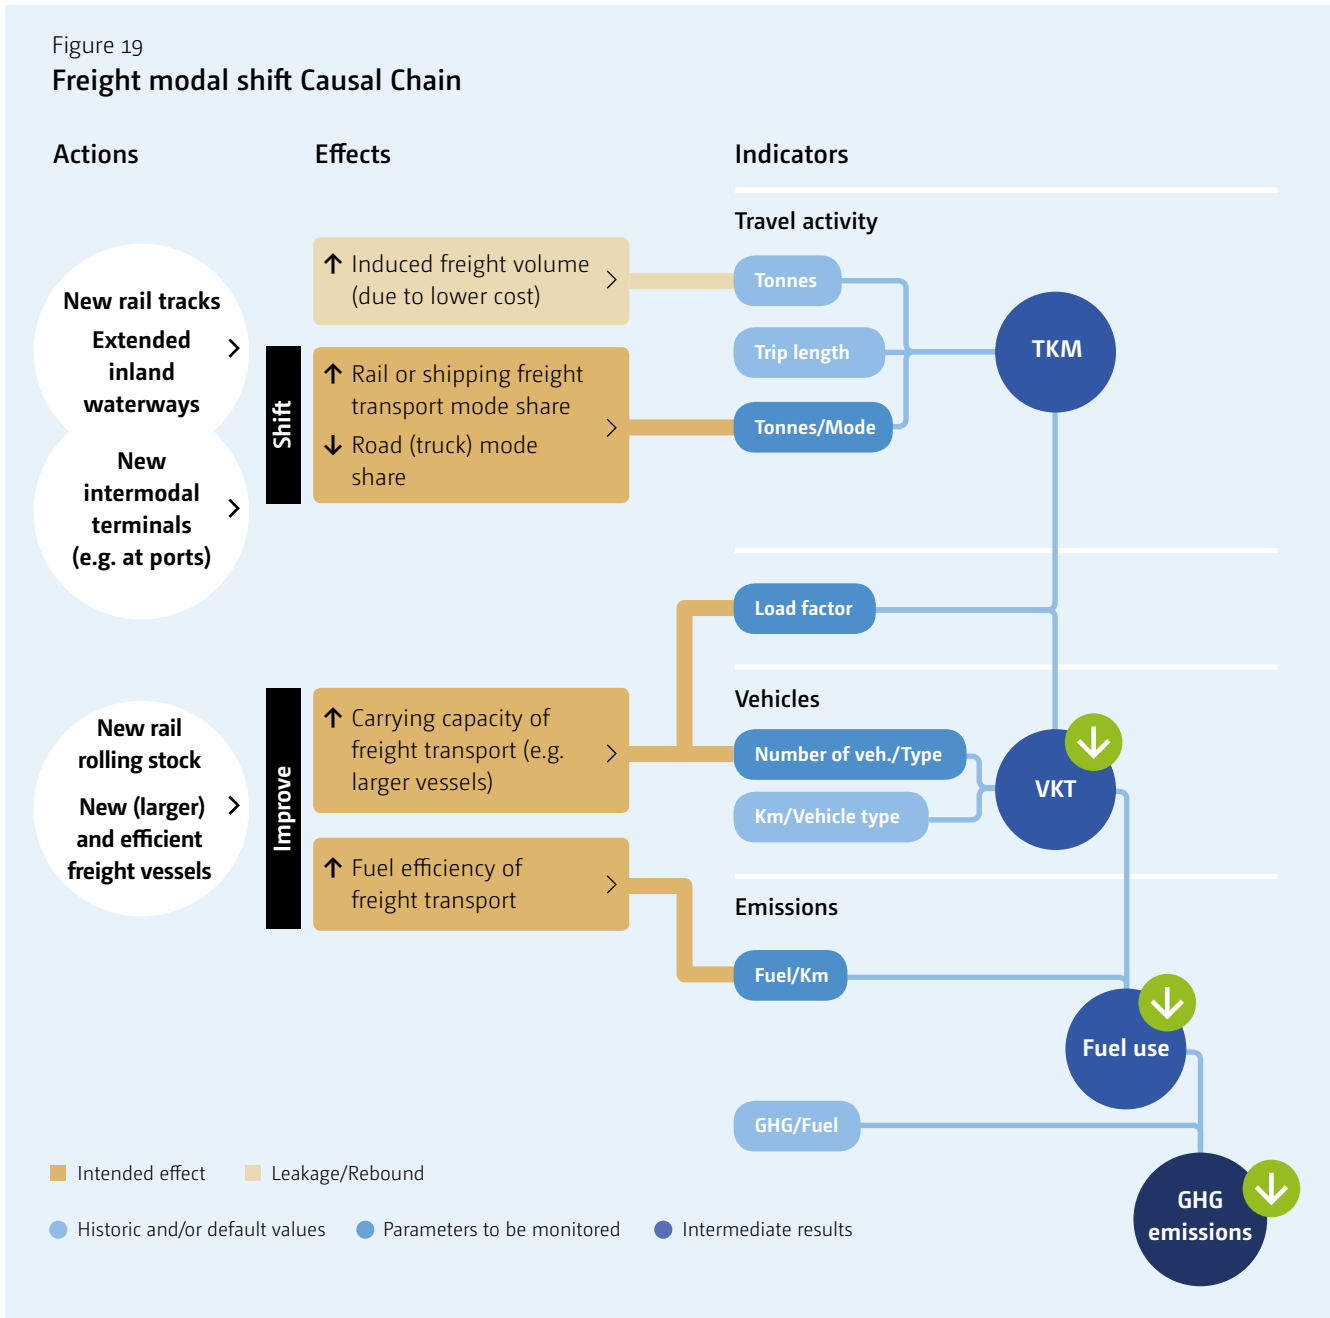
Figure 19
Freight modal shift Causal Chain

Actions

Effects

Indicators

Travel activity

New rail tracks
Extended inland waterways

New intermodal terminals (e.g. at ports)

Shift

↑ Induced freight volume (due to lower cost)

↑ Rail or shipping freight transport mode share
↓ Road (truck) mode share

Tonnes

Trip length

Tonnes/Mode

TKM

Load factor

Vehicles

New rail rolling stock
New (larger) and efficient freight vessels

Improve

↑ Carrying capacity of freight transport (e.g. larger vessels)

↑ Fuel efficiency of freight transport

Number of veh./Type

Km/Vehicle type

VKT

Emissions

Fuel/Km

Fuel use

GHG/Fuel

GHG emissions

Intended effect
Leakage/Rebound

Historic and/or default values
Parameters to be monitored
Intermediate results